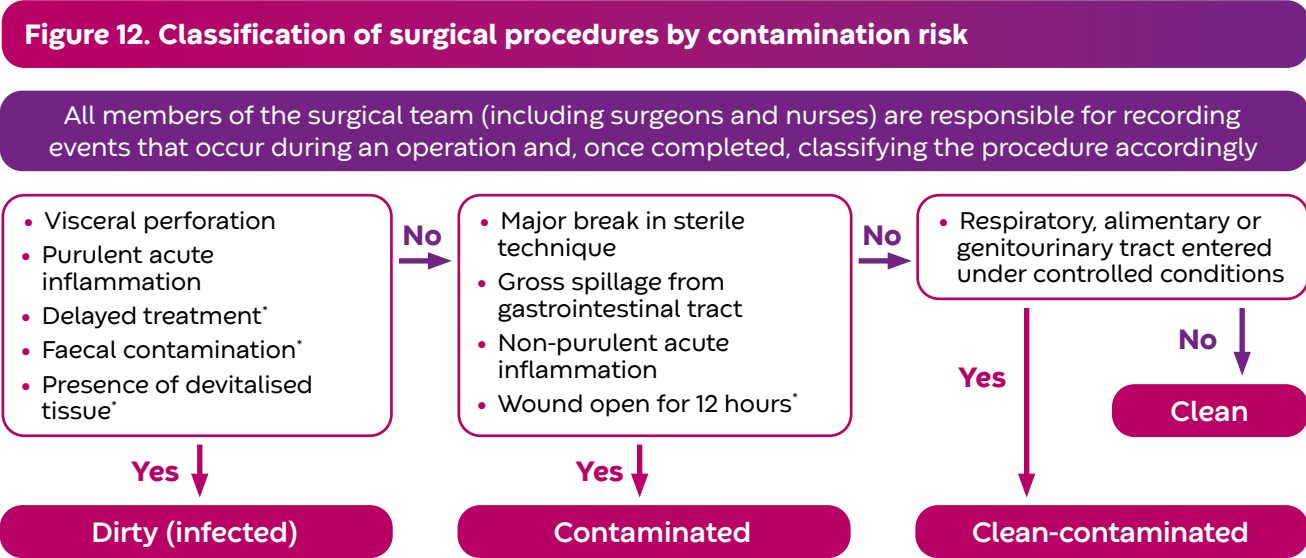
Figure 12. Classification of surgical procedures by contamination risk

All members of the surgical team (including surgeons and nurses) are responsible for recording events that occur during an operation and, once completed, classifying the procedure accordingly

- Visceral perforation
- Purulent acute inflammation
- Delayed treatment*
- Faecal contamination*
- Presence of devitalised tissue*

Yes

Dirty (infected)

No

- Major break in sterile technique
- Gross spillage from gastrointestinal tract
- Non-purulent acute inflammation
- Wound open for 12 hours*

Yes

Contaminated

No

- Respiratory, alimentary or genitourinary tract entered under controlled conditions

Yes

Clean-contaminated

No

Clean